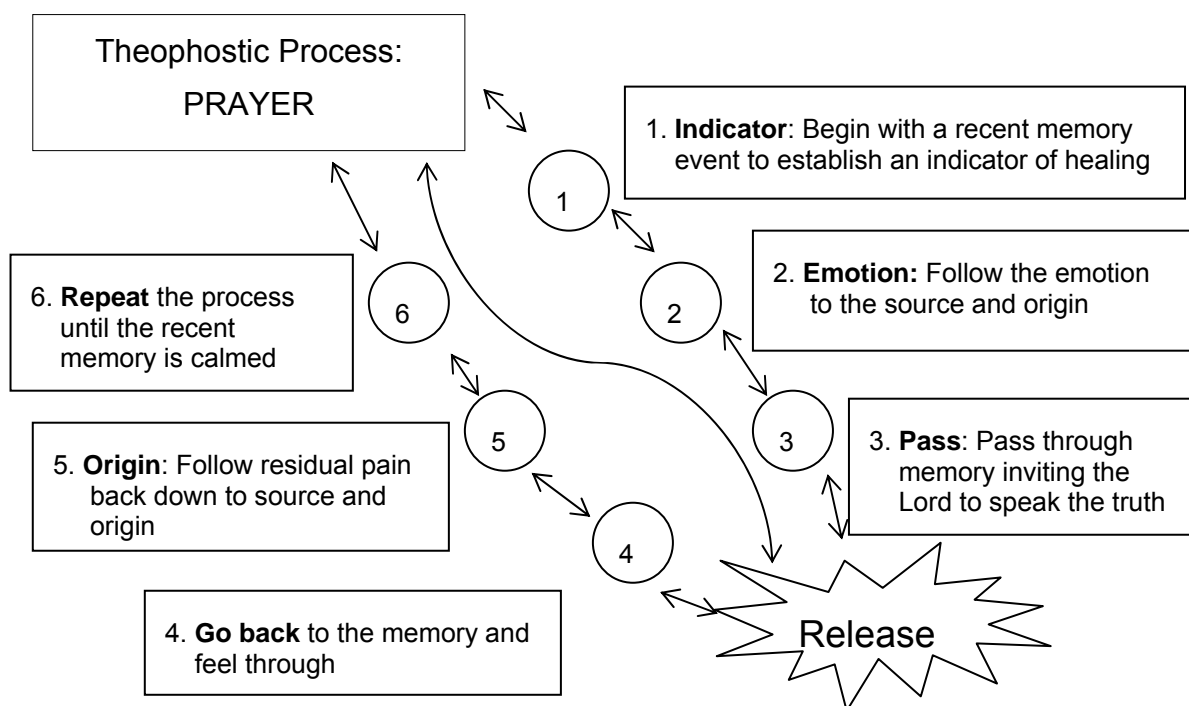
Theophostic Process:
PRAYER

1. **Indicator**: Begin with a recent memory event to establish an indicator of healing

1

2. **Emotion:** Follow the emotion to the source and origin

2

6. **Repeat** the process until the recent memory is calmed

6

5

3

3. **Pass**: Pass through memory inviting the Lord to speak the truth

5. **Origin**: Follow residual pain back down to source and origin

4

4. **Go back** to the memory and feel through

Release